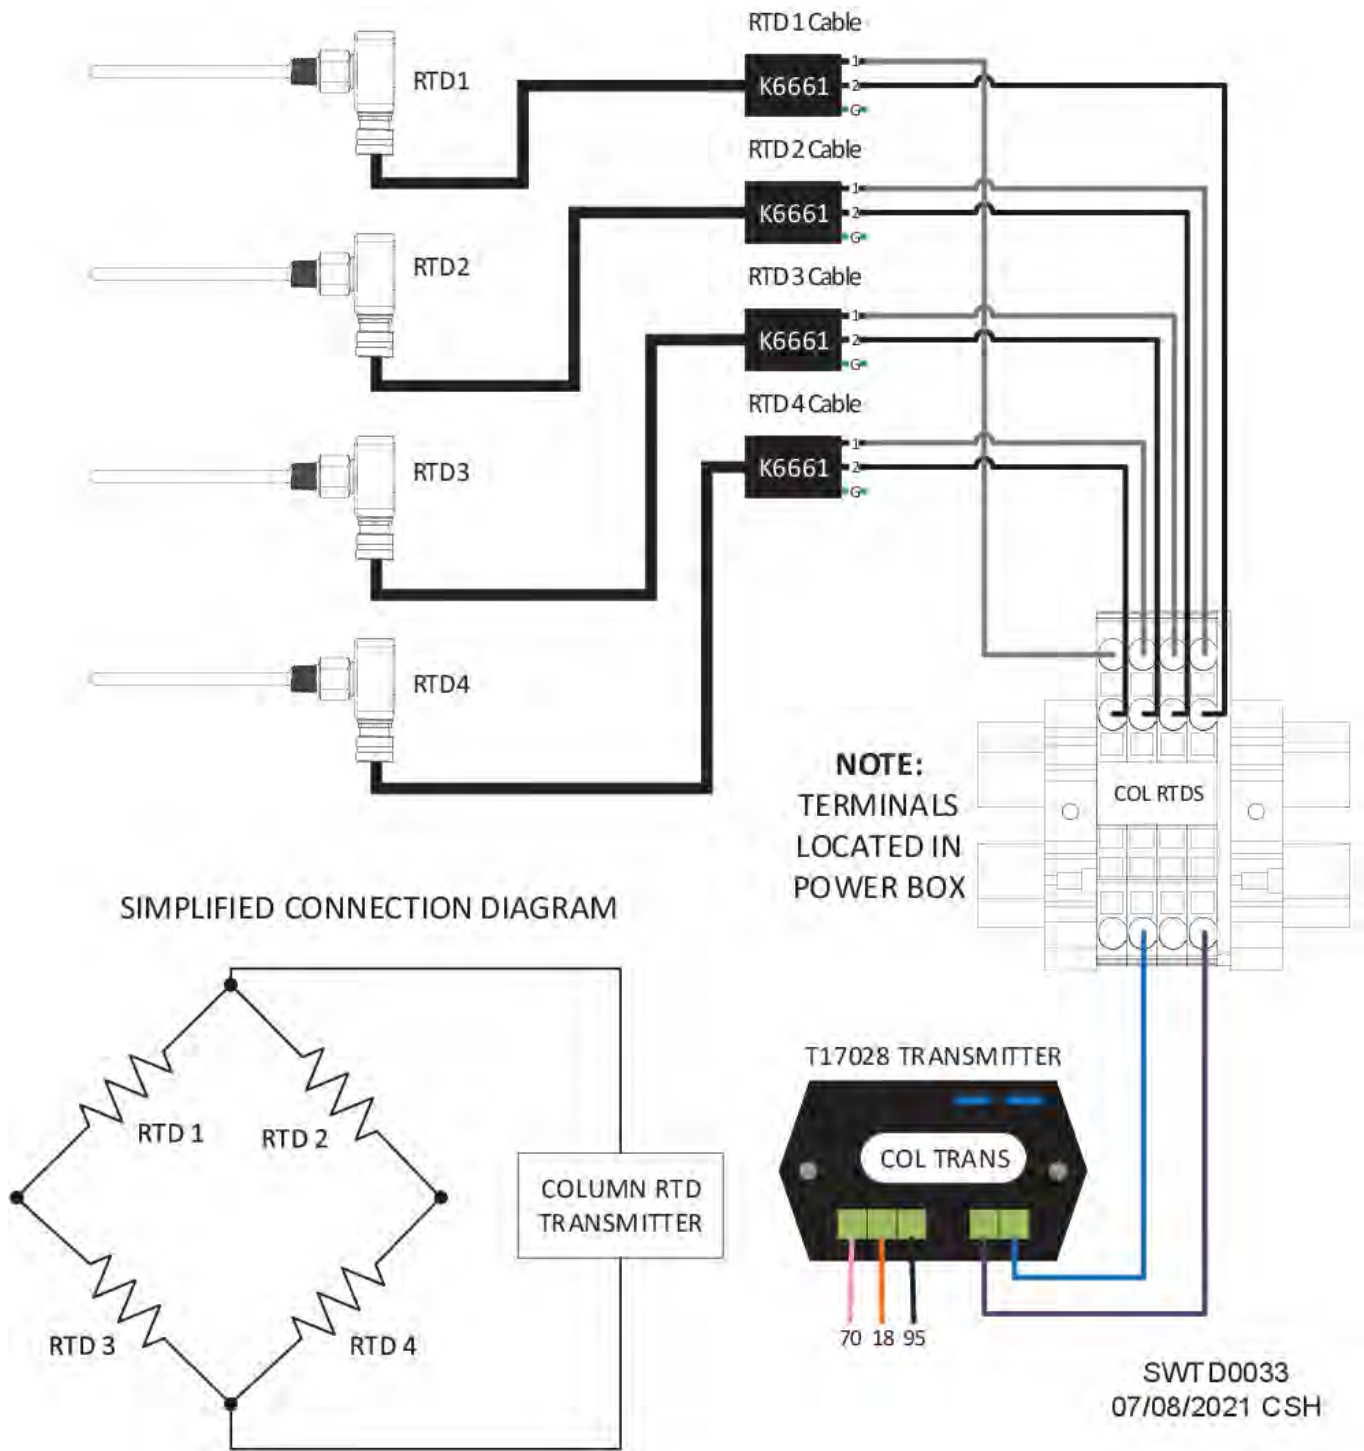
RTD 1 Cable
K6661
1
2
G
RTD 2 Cable
K6661
1
2
G
RTD 3 Cable
K6661
1
2
G
RTD 4 Cable
K6661
1
2
G

RTD1
RTD2
RTD3
RTD4

NOTE:
TERMINALS LOCATED IN POWER BOX

COL RTDS

SIMPLIFIED CONNECTION DIAGRAM

RTD 1
RTD 2
RTD 3
RTD 4
COLUMN RTD TRANSMITTER

T17028 TRANSMITTER
COL TRANS
70 18 95

SWT D0033
07/08/2021 CSH